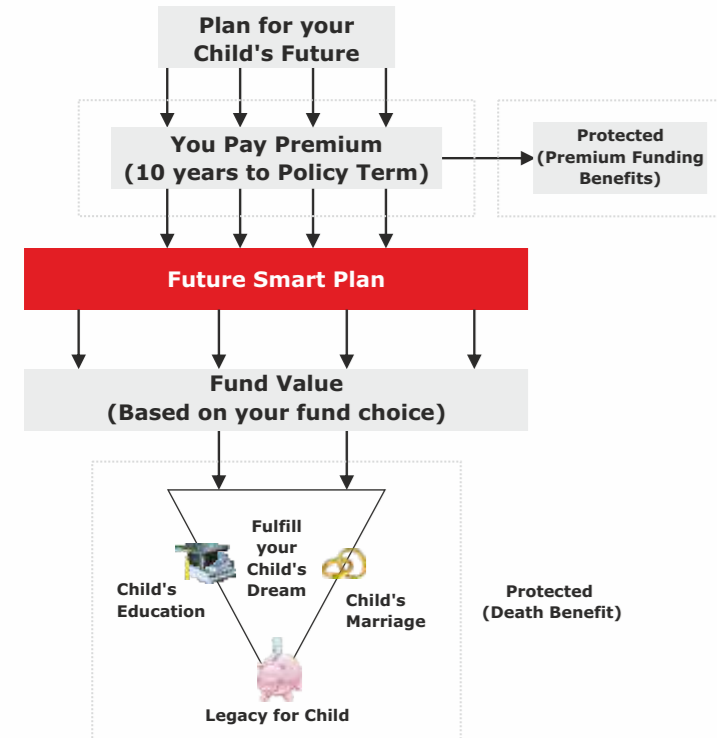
Plan for your Child's Future

You Pay Premium
(10 years to Policy Term)

Protected
(Premium Funding Benefits)

Future Smart Plan

Fund Value
(Based on your fund choice)

Fulfill your Child's Dream

Child's Education

Child's Marriage

Protected
(Death Benefit)

Legacy for Child